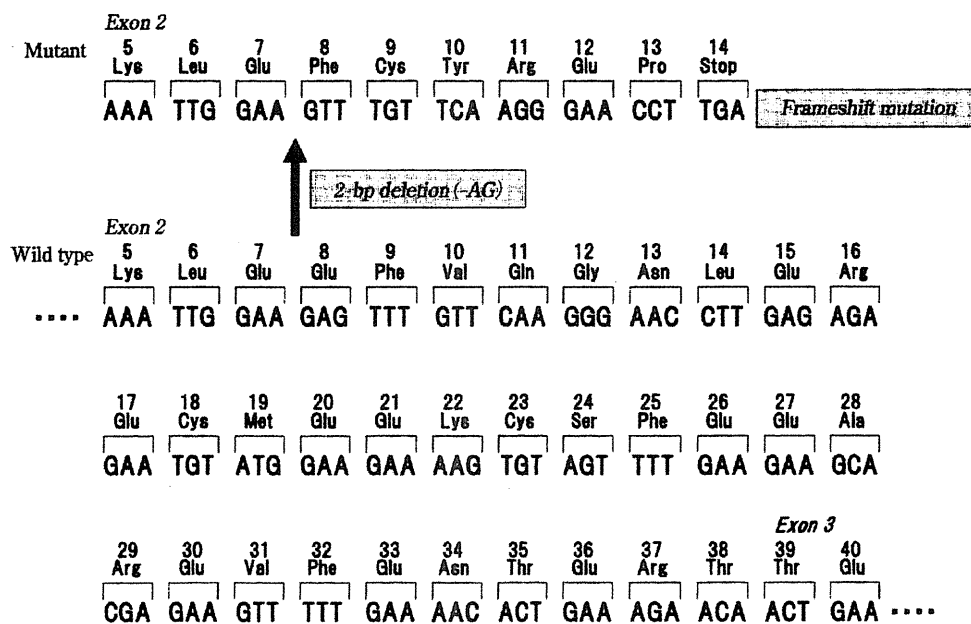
Exon 2

Mutant

| 5 | 6 | 7 | 8 | 9 | 10 | 11 | 12 | 13 | 14 |
|---|---|---|---|---|---|---|---|---|---|
| Lys | Leu | Glu | Phe | Cys | Tyr | Arg | Glu | Pro | Stop |
| AAA | TTG | GAA | GTT | TGT | TCA | AGG | GAA | CCT | TGA |

Frameshift mutation

2-bp deletion (-AG)

Exon 2

Wild type

| 5 | 6 | 7 | 8 | 9 | 10 | 11 | 12 | 13 | 14 | 15 | 16 |
|---|---|---|---|---|---|---|---|---|---|---|---|
| Lys | Leu | Glu | Glu | Phe | Val | Gln | Gly | Asn | Leu | Glu | Arg |
| AAA | TTG | GAA | GAG | TTT | GTT | CAA | GGG | AAC | CTT | GAG | AGA |

····

| 17 | 18 | 19 | 20 | 21 | 22 | 23 | 24 | 25 | 26 | 27 | 28 |
|---|---|---|---|---|---|---|---|---|---|---|---|
| Glu | Cys | Met | Glu | Glu | Lys | Cys | Ser | Phe | Glu | Glu | Ala |
| GAA | TGT | ATG | GAA | GAA | AAG | TGT | AGT | TTT | GAA | GAA | GCA |

Exon 3

| 29 | 30 | 31 | 32 | 33 | 34 | 35 | 36 | 37 | 38 | 39 | 40 |
|---|---|---|---|---|---|---|---|---|---|---|---|
| Arg | Glu | Val | Phe | Glu | Asn | Thr | Glu | Arg | Thr | Thr | Glu |
| CGA | GAA | GTT | TTT | GAA | AAC | ACT | GAA | AGA | ACA | ACT | GAA |

····